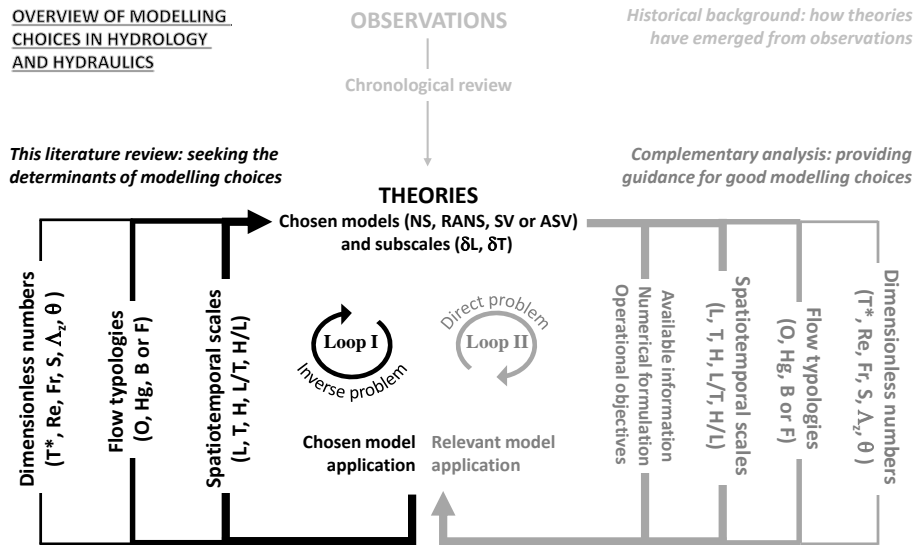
OVERVIEW OF MODELLING CHOICES IN HYDROLOGY AND HYDRAULICS

OBSERVATIONS

Historical background: how theories have emerged from observations

Chronological review

This literature review: seeking the determinants of modelling choices

Complementary analysis: providing guidance for good modelling choices

THEORIES
Chosen models (NS, RANS, SV or ASV) and subscales ($\delta$L, $\delta$T)

Dimensionless numbers ($T^*$, Re, Fr, S, $\Lambda_z$, $\theta$)

Flow typologies (O, Hg, B or F)

Spatiotemporal scales (L, T, H, L/T, H/L)

Loop I

Inverse problem

Direct problem

Loop II

Chosen model application

Relevant model application

Operational objectives
Numerical formulation
Available information

Spatiotemporal scales (L, T, H, L/T, H/L)

Flow typologies (O, Hg, B or F)

Dimensionless numbers ($T^*$, Re, Fr, S, $\Lambda_z$, $\theta$)